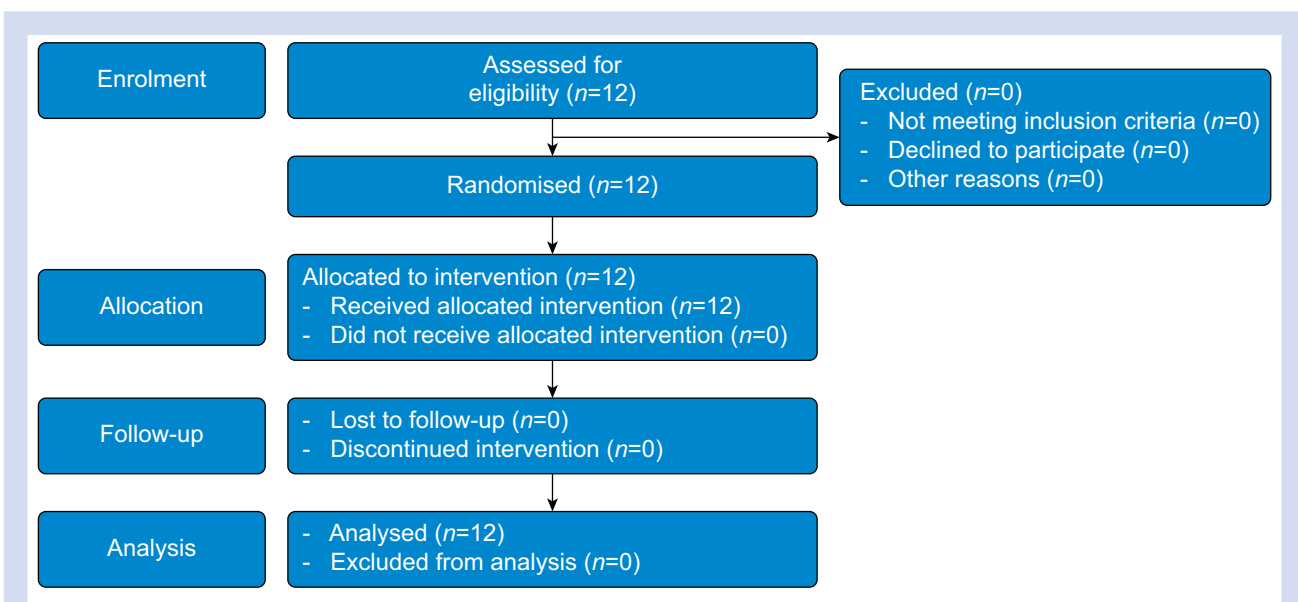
Enrolment

Assessed for eligibility ($n$=12)

Excluded ($n$=0)
- Not meeting inclusion criteria ($n$=0)
- Declined to participate ($n$=0)
- Other reasons ($n$=0)

Randomised ($n$=12)

Allocation

Allocated to intervention ($n$=12)
- Received allocated intervention ($n$=12)
- Did not receive allocated intervention ($n$=0)

Follow-up

- Lost to follow-up ($n$=0)
- Discontinued intervention ($n$=0)

Analysis

- Analysed ($n$=12)
- Excluded from analysis ($n$=0)